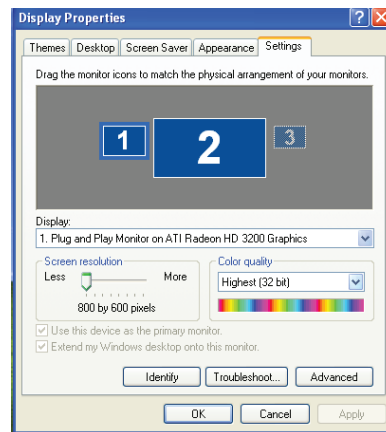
Display Properties

Themes | Desktop | Screen Saver | Appearance | Settings

Drag the monitor icons to match the physical arrangement of your monitors.

1
2
3

Display:
1. Plug and Play Monitor on ATI Radeon HD 3200 Graphics

Screen resolution
Less
More
800 by 600 pixels

Color quality
Highest (32 bit)

Use this device as the primary monitor.
Extend my Windows desktop onto this monitor.

Identify
Troubleshoot...
Advanced

OK
Cancel
Apply